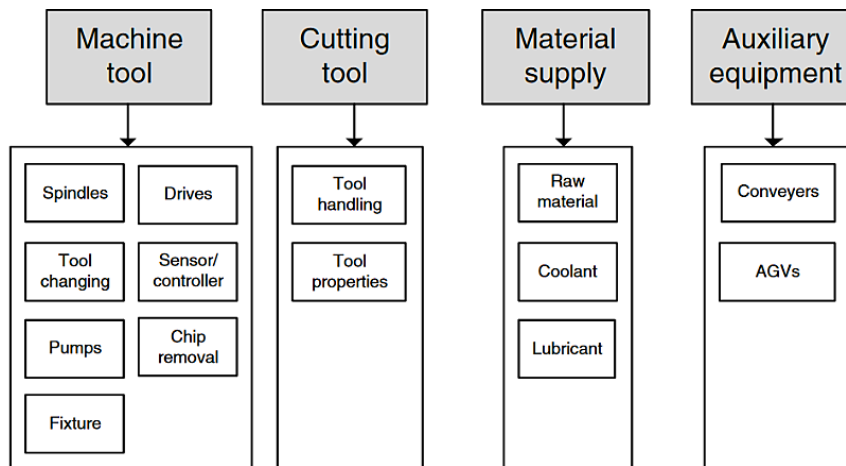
Machine tool

Spindles

Drives

Tool changing

Sensor/ controller

Pumps

Chip removal

Fixture

Cutting tool

Tool handling

Tool properties

Material supply

Raw material

Coolant

Lubricant

Auxiliary equipment

Conveyers

AGVs